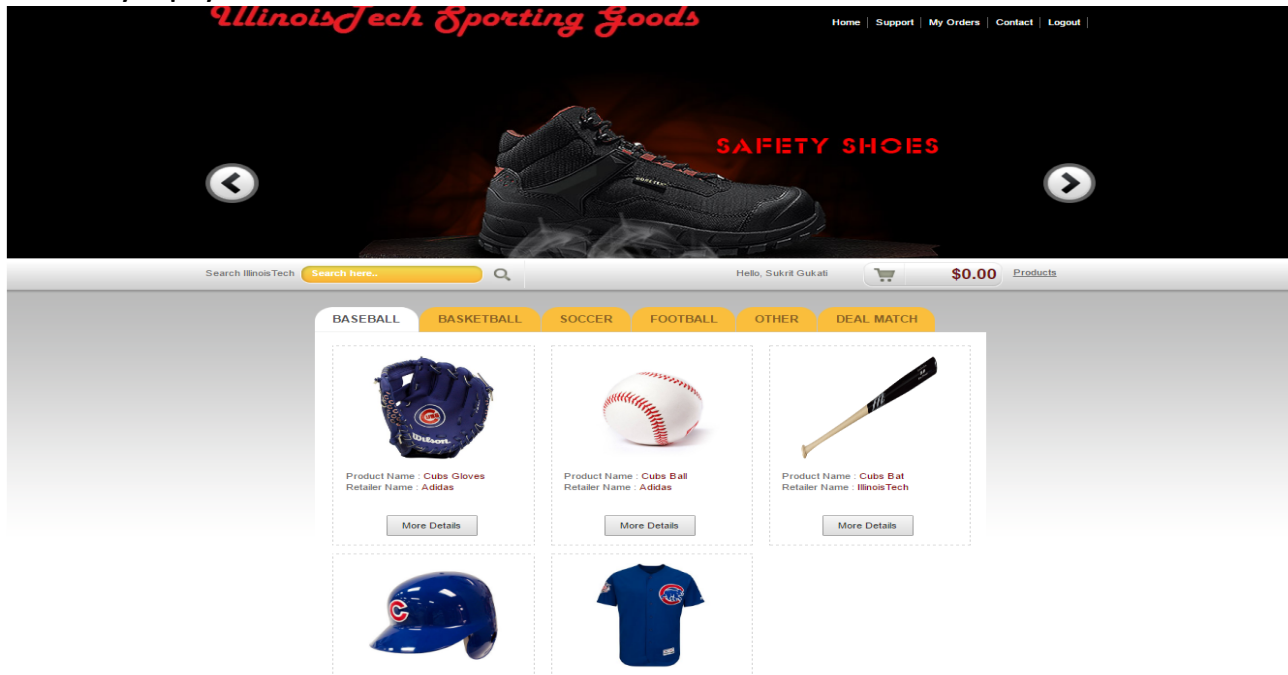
IllinoisTech Sporting Goods

Home | Support | My Orders | Contact | Logout

SAFETY SHOES

Search IllinoisTech Search here..

Hello, Sukrit Gukati

$0.00 Products

BASEBALL BASKETBALL SOCCER FOOTBALL OTHER DEAL MATCH

Product Name : Cubs Gloves
Retailer Name : Adidas
More Details

Product Name : Cubs Ball
Retailer Name : Adidas
More Details

Product Name : Cubs Bat
Retailer Name : IllinoisTech
More Details